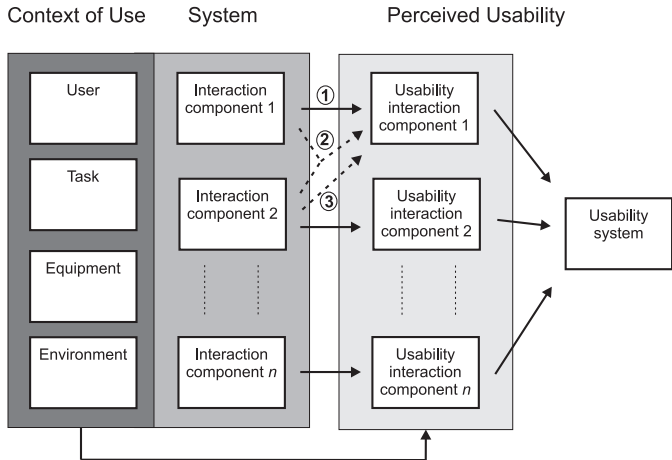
Context of Use

System

Perceived Usability

User

Task

Equipment

Environment

Interaction component 1

Interaction component 2

Interaction component *n*

①

②

③

Usability interaction component 1

Usability interaction component 2

Usability interaction component *n*

Usability system